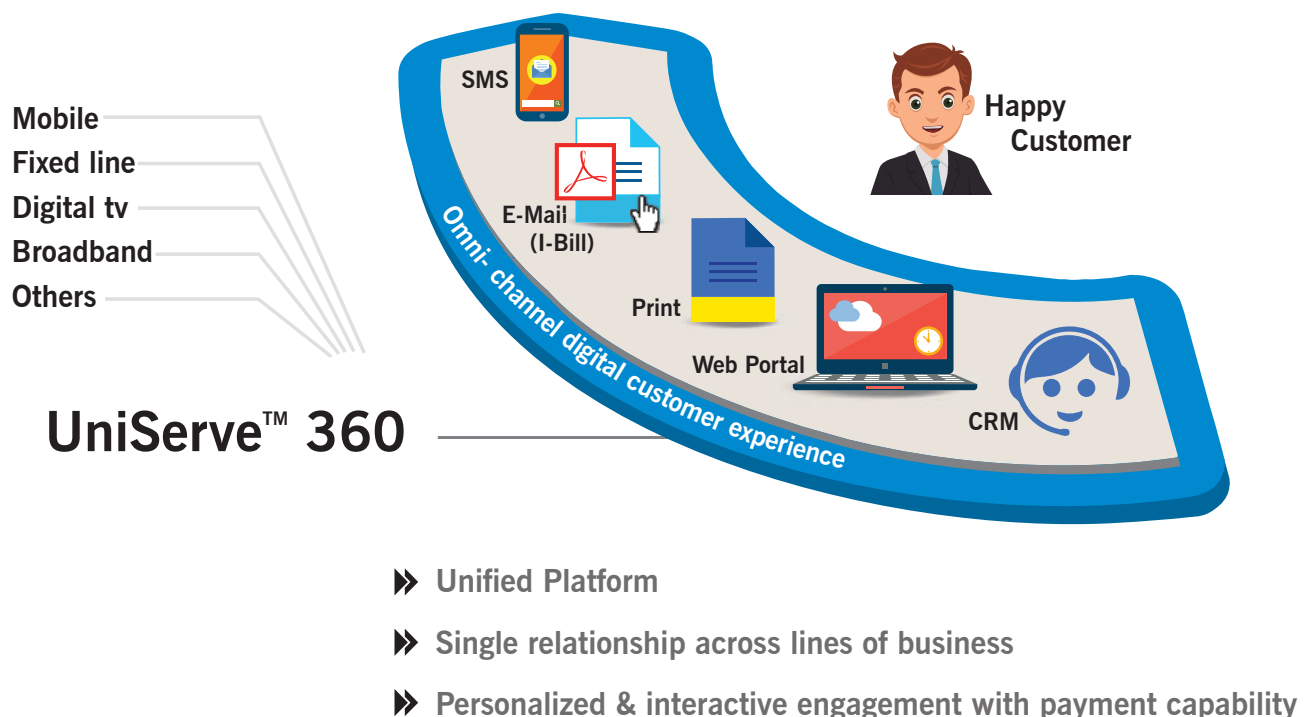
Mobile
Fixed line
Digital tv
Broadband
Others

UniServe™ 360

SMS
E-Mail (I-Bill)
Print
Web Portal
CRM
Happy Customer

Omni- channel digital customer experience

Unified Platform

Single relationship across lines of business

Personalized & interactive engagement with payment capability